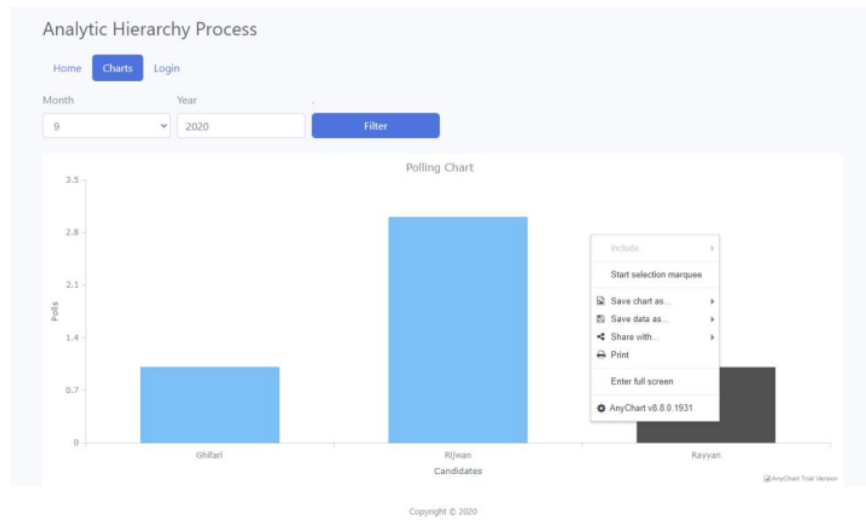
Analytic Hierarchy Process

Home Charts Login

Month
9

Year
2020

Filter

Polling Chart

3.5
2.8
2.1
1.4
0.7
0

Polls

Ghifari
Rijwan
Rayyan

Candidates

Include
Start selection marquee
Save chart as...
Save data as...
Share with...
Print
Enter full screen
AnyChart v8.8.0.1931

AnyChart Trial Version

Copyright © 2020